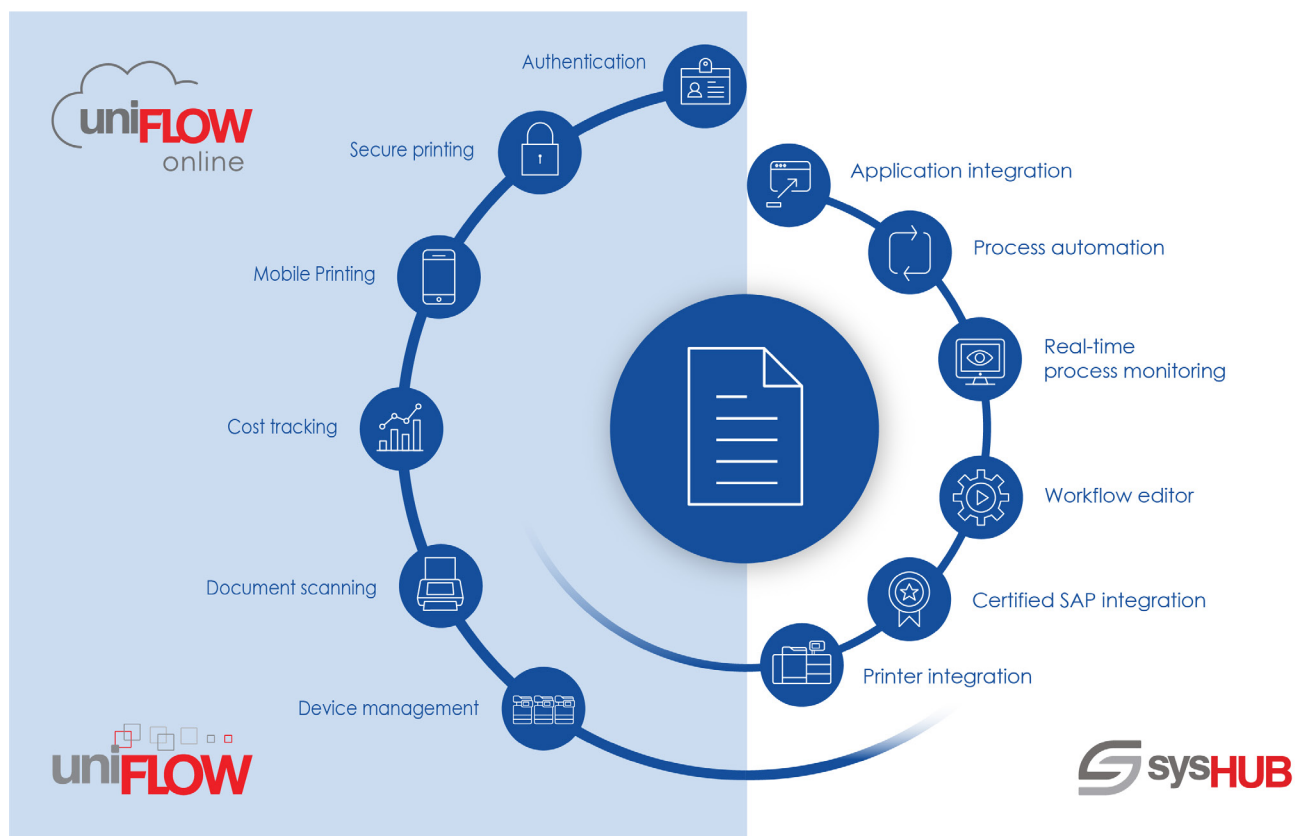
uniFLOW online

Authentication

Secure printing

Mobile Printing

Cost tracking

Document scanning

Device management

uniFLOW

Application integration

Process automation

Real-time process monitoring

Workflow editor

Certified SAP integration

Printer integration

sysHUB